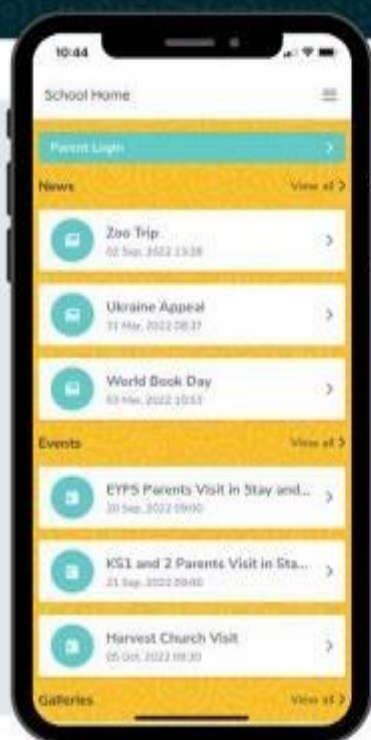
10:44

School Home

Parent Login

News

View all

Zoo Trip

02 Sep, 2022 13:28

Ukraine Appeal

31 Mar, 2022 08:37

World Book Day

03 Mar, 2022 10:53

Events

View all

EYFS Parents Visit in Stay and...

20 Sep, 2022 09:00

KS1 and 2 Parents Visit in Sta...

21 Sep, 2022 09:00

Harvest Church Visit

05 Oct, 2022 09:30

Galleries

View all